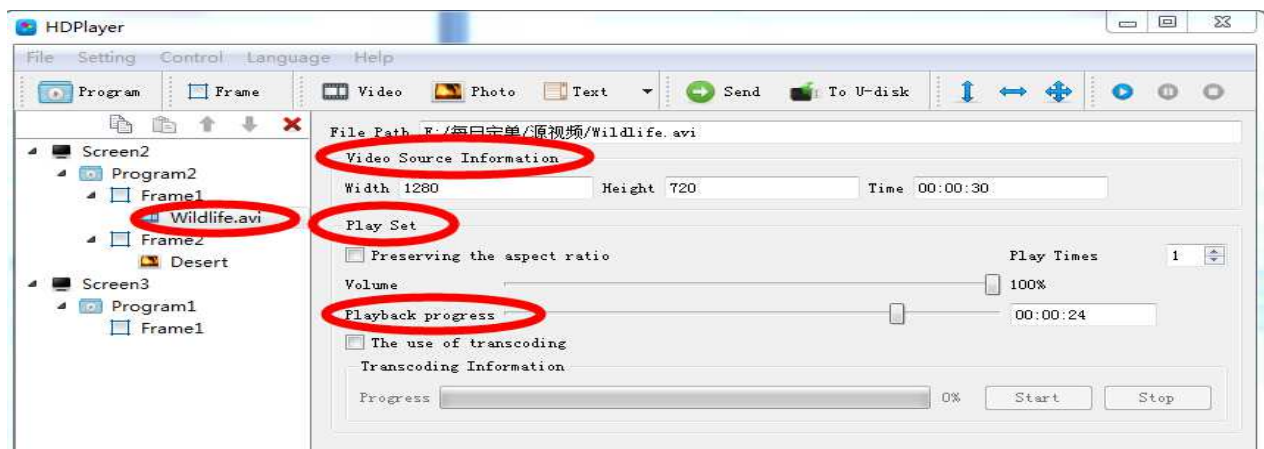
HDPlayer

File Setting Control Language Help

Program Frame Video Photo Text Send To U-disk

Screen2
Program2
Frame1
Wildlife.avi
Frame2
Desert
Screen3
Program1
Frame1

File Path E:/每日完单/源视频/Wildlife.avi

Video Source Information

Width 1280 Height 720 Time 00:00:30

Play Set

Preserving the aspect ratio Play Times 1

Volume 100%

Playback progress 00:00:24

The use of transcoding

Transcoding Information

Progress 0% Start Stop